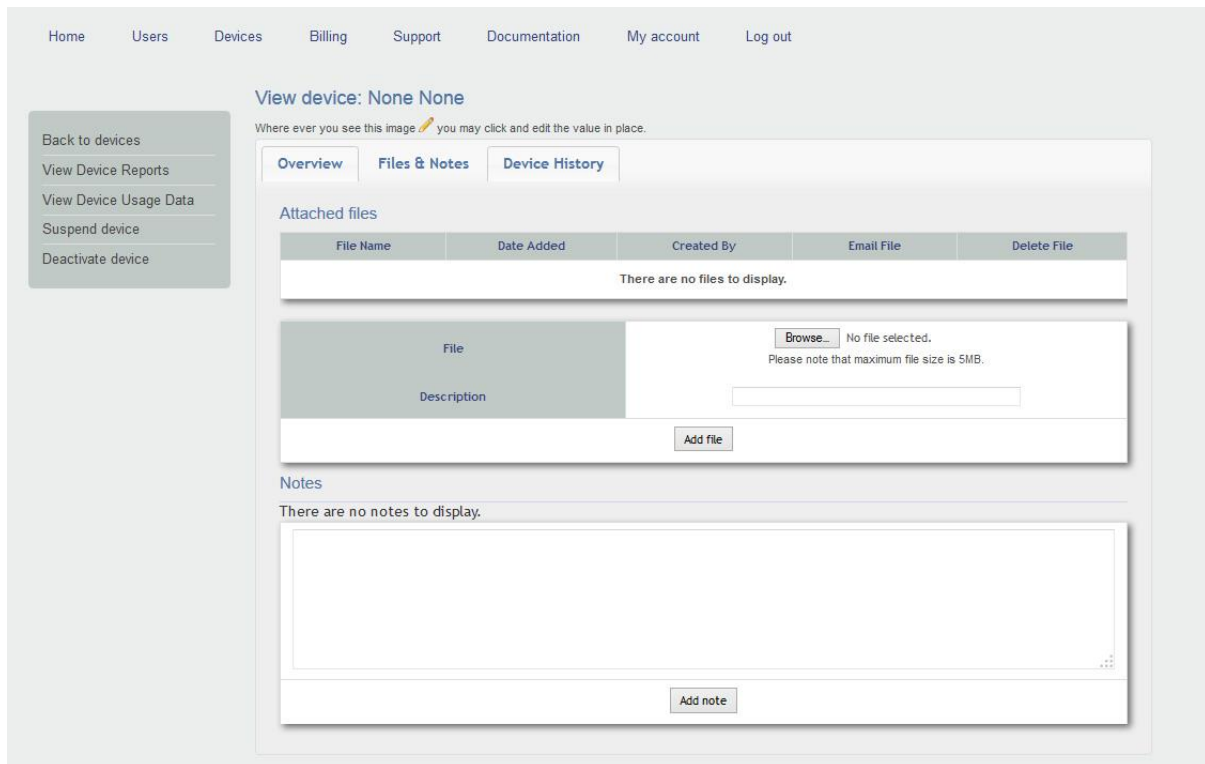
Home Users Devices Billing Support Documentation My account Log out

Back to devices
View Device Reports
View Device Usage Data
Suspend device
Deactivate device

View device: None None

Where ever you see this image you may click and edit the value in place.

Overview | Files & Notes | Device History

Attached files

| File Name | Date Added | Created By | Email File | Delete File |
|---|---|---|---|---|
| There are no files to display. | | | | |

| File | Browse... No file selected. Please note that maximum file size is 5MB. |
|---|---|
| Description | |

Add file

Notes

There are no notes to display.

Add note